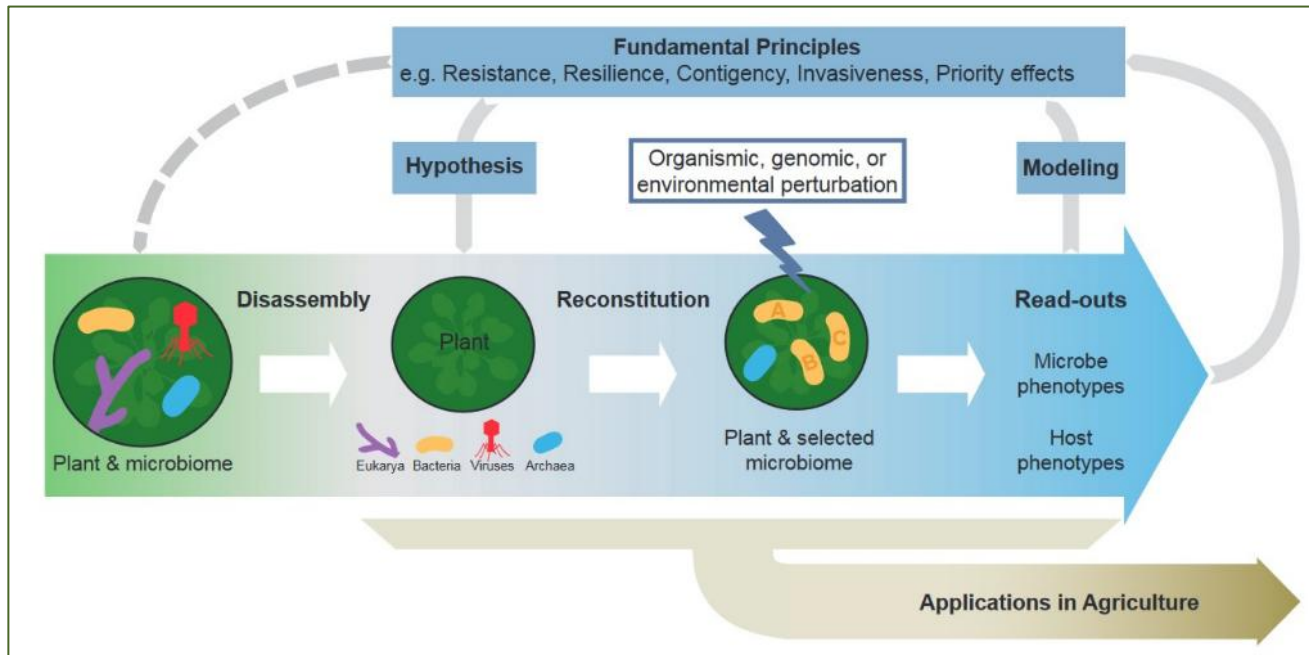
Fundamental Principles
e.g. Resistance, Resilience, Contigency, Invasiveness, Priority effects

Hypothesis

Organismic, genomic, or environmental perturbation

Modeling

Disassembly

Plant

Reconstitution

A

C

B

Read-outs

Microbe phenotypes

Host phenotypes

Plant & microbiome

Eukarya Bacteria Viruses Archaea

Plant & selected microbiome

Applications in Agriculture